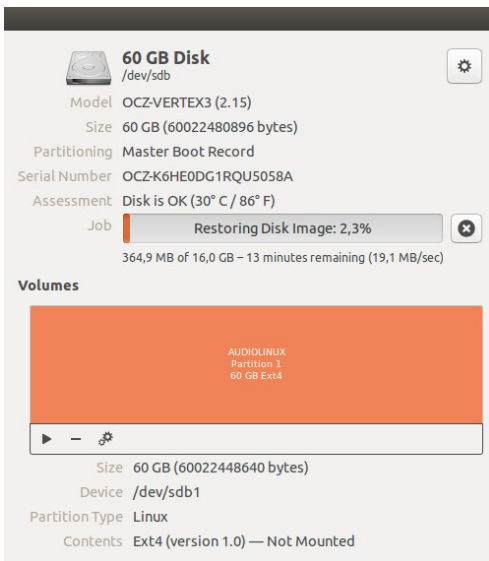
60 GB Disk
/dev/sdb

Model OCZ-VERTEX3 (2.15)
Size 60 GB (60022480896 bytes)
Partitioning Master Boot Record
Serial Number OCZ-K6HE0DG1RQU5058A
Assessment Disk is OK (30° C / 86° F)
Job Restoring Disk Image: 2,3%
364,9 MB of 16,0 GB – 13 minutes remaining (19,1 MB/sec)

Volumes

AUDIOLINUX
Partition 1
60 GB Ext4

Size 60 GB (60022448640 bytes)
Device /dev/sdb1
Partition Type Linux
Contents Ext4 (version 1.0) — Not Mounted